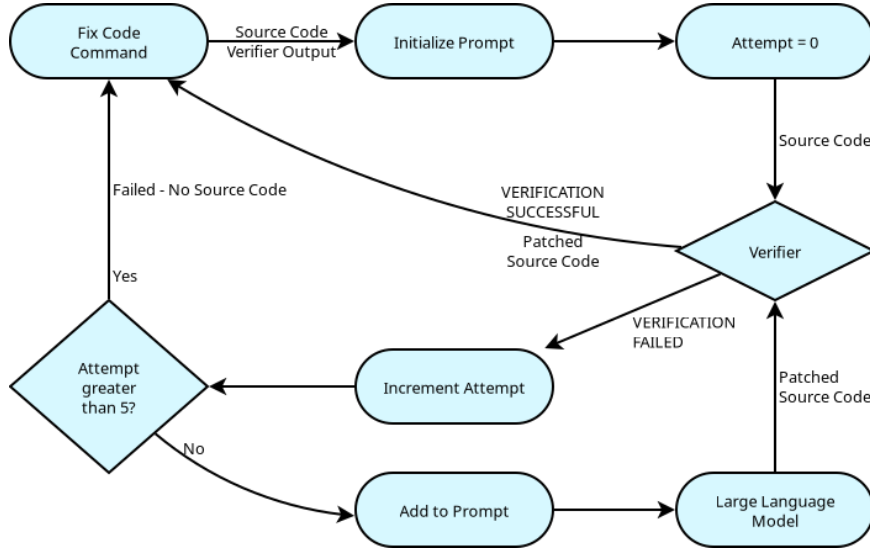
Fix Code Command

Source Code
Verifier Output

Initialize Prompt

Attempt = 0

Source Code

Failed - No Source Code

VERIFICATION SUCCESSFUL

Patched Source Code

Verifier

Yes

VERIFICATION FAILED

Attempt greater than 5?

Increment Attempt

Patched Source Code

No

Add to Prompt

Large Language Model